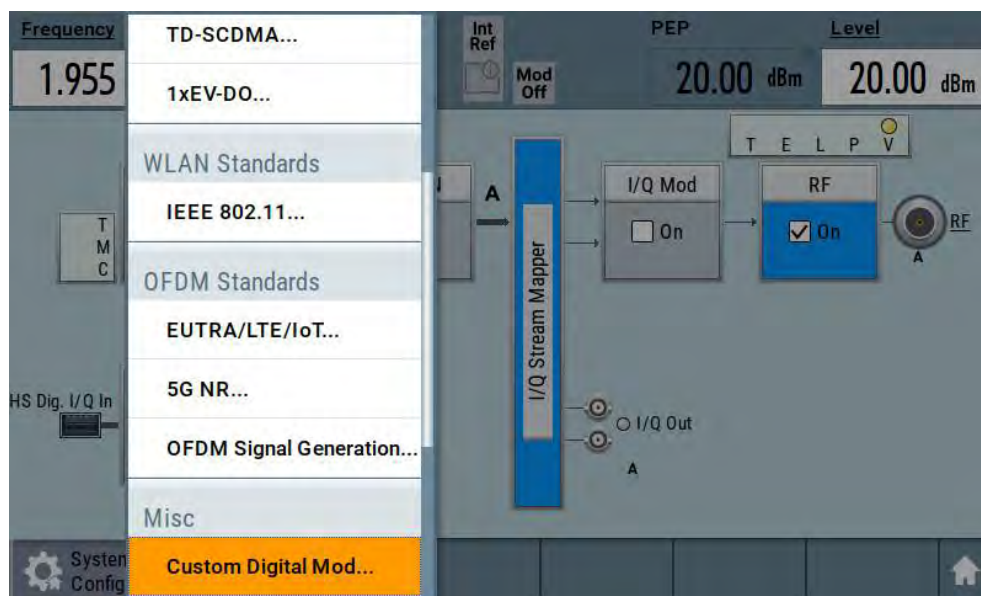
Frequency

1.955

TD-SCDMA...

1xEV-DO...

WLAN Standards

IEEE 802.11...

OFDM Standards

EUTRA/LTE/IoT...

5G NR...

OFDM Signal Generation...

Misc

Custom Digital Mod...

Int Ref

Mod Off

PEP

20.00 dBm

Level

20.00 dBm

T E L P V

T M C

A

I/Q Stream Mapper

I/Q Mod

On

RF

On

RF

A

HS Dig. I/Q In

I/Q Out

A

System Config